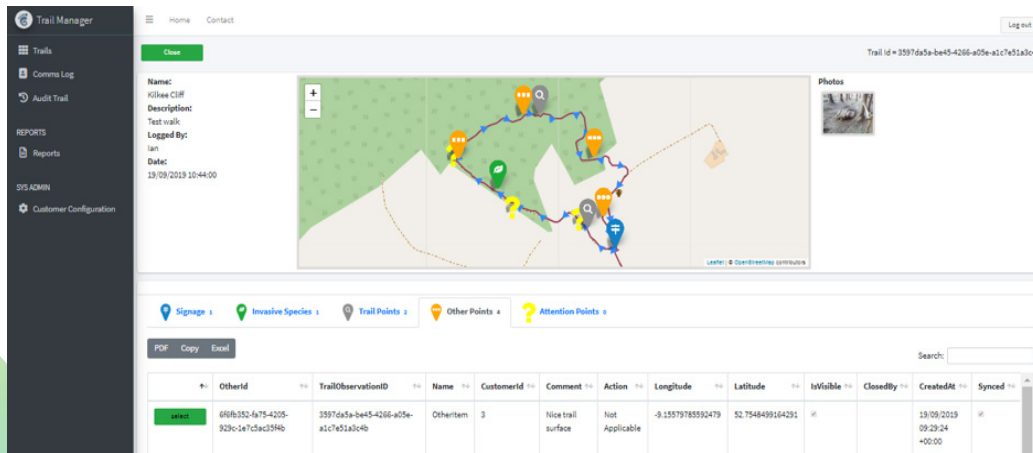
Trail Manager

Trails
Comms Log
Audit Trail

REPORTS
Reports

SYS ADMIN
Customer Configuration

Home Contact

Log out

Close

Trail Id = 3597da5a-be45-4266-a05e-a1c7e51a3c

Name:
Kilkee Cliff
Description:
Test walk
Logged By:
Ian
Date:
19/09/2019 10:44:00

+
−

Leaflet | © OpenStreetMap contributors

Photos

Signage 1 Invasive Species 1 Trail Points 2 Other Points 4 Attention Points 8

PDF Copy Excel

Search:

| | OtherId | TrailObservationID | Name | CustomerId | Comment | Action | Longitude | Latitude | IsVisible | ClosedBy | CreatedAt | Synced |
|---|---|---|---|---|---|---|---|---|---|---|---|---|
| select | 6f6fb352-fa75-4205-929c-1e7c5ac35f4b | 3597da5a-be45-4266-a05e-a1c7e51a3c4b | OtherItem | 3 | Nice trail surface | Not Applicable | -9.15579785592479 | 52.7548499164291 | ✓ | | 19/09/2019 09:29:24 +00:00 | ✓ |